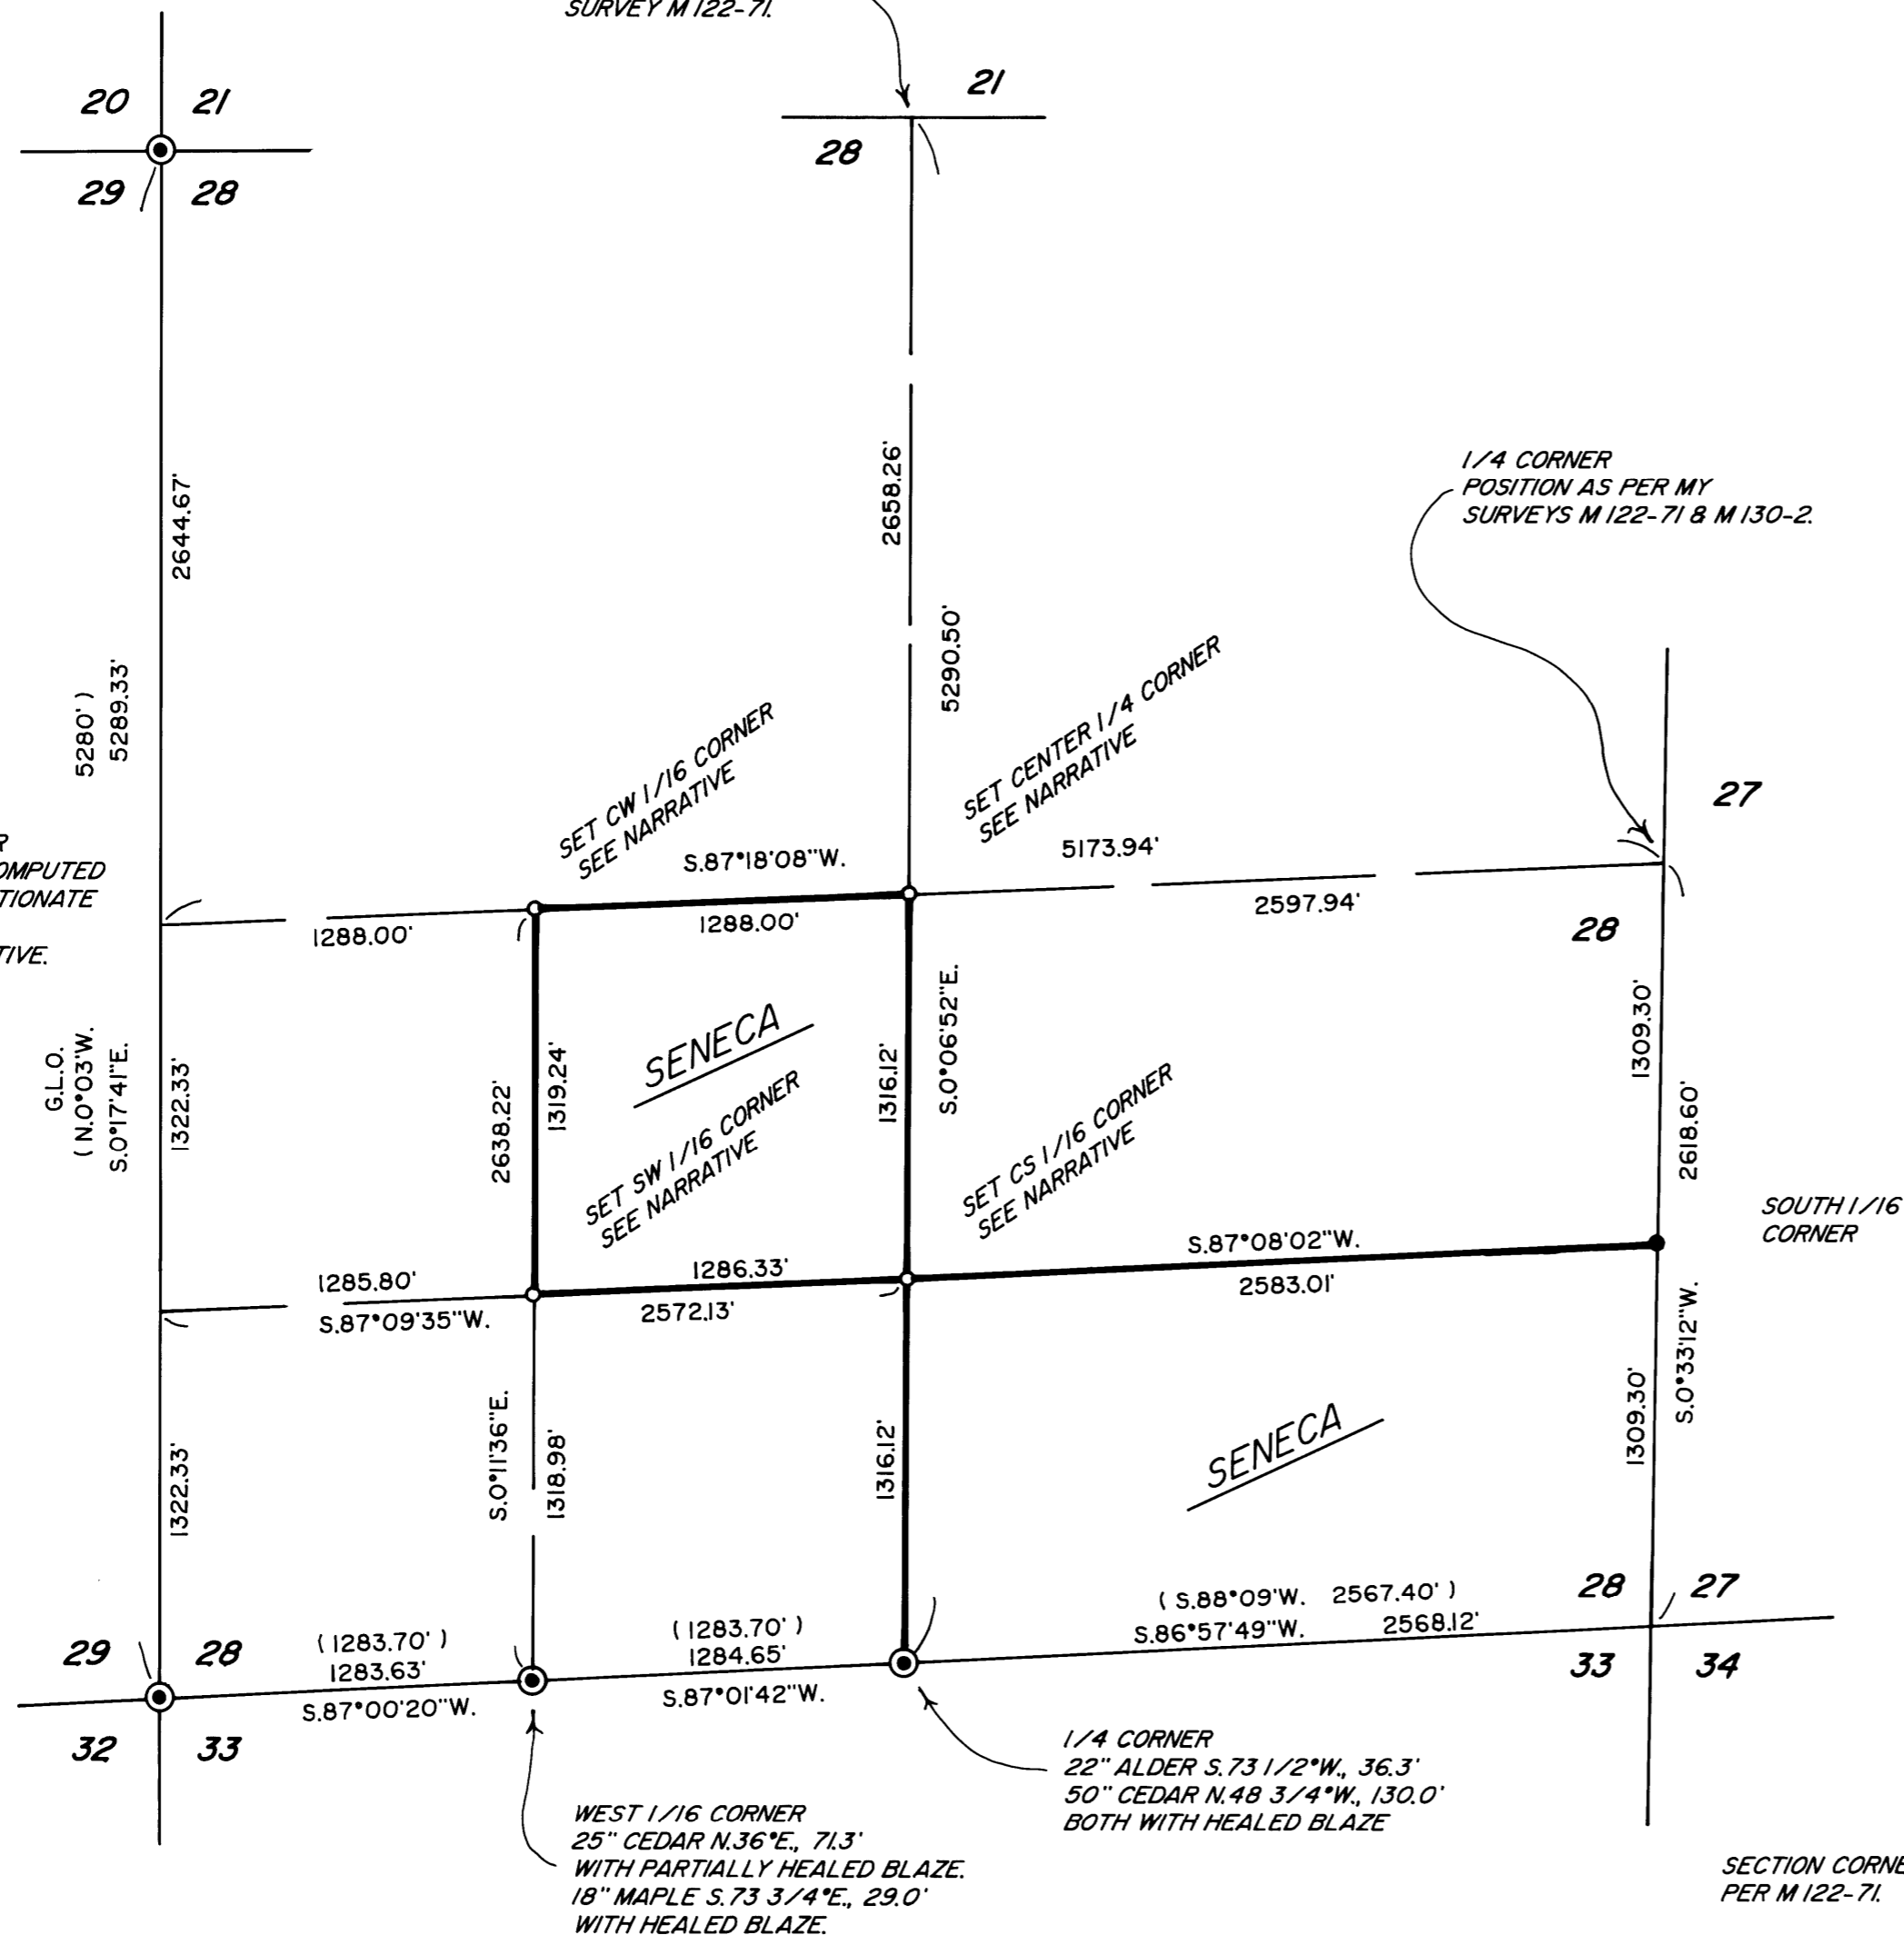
SURVEY M 122-71.

20 21
29 28

21
28

1/4 CORNER
POSITION AS PER MY
SURVEYS M 122-71 & M 130-2.

2644.67'
2658.26'
5290.50'
5280' )
5289.33'

R
OMPUTED
TIONATE
TIVE.

SET CW 1/16 CORNER
SEE NARRATIVE

SET CENTER 1/4 CORNER
SEE NARRATIVE

27

S.87°18'08"W.
5173.94'
1288.00'
1288.00'
2597.94'
28

SENECA

G.L.O.
( N.0°03'W.
S.0°17'41"E.
1322.33'
2638.22'
1319.24'
1316.12'
S.0°06'52"E.
1309.30'
2618.60'

SET SW 1/16 CORNER
SEE NARRATIVE

SET CS 1/16 CORNER
SEE NARRATIVE

SOUTH 1/16
CORNER

S.87°08'02"W.
1285.80'
1286.33'
2583.01'
S.87°09'35"W.
2572.13'

S.0°11'36"E.
1318.98'
1316.12'
1322.33'
1309.30'
S.0°33'12"W.

SENECA

( S.88°09'W. 2567.40' )
S.86°57'49"W. 2568.12'
28 27
( 1283.70' )
1283.63'
( 1283.70' )
1284.65'
29 28
33 34
S.87°00'20"W.
S.87°01'42"W.
32 33

1/4 CORNER
22" ALDER S.73 1/2°W., 36.3'
50" CEDAR N.48 3/4°W., 130.0'
BOTH WITH HEALED BLAZE

WEST 1/16 CORNER
25" CEDAR N.36°E., 71.3'
WITH PARTIALLY HEALED BLAZE.
18" MAPLE S.73 3/4°E., 29.0'
WITH HEALED BLAZE.

SECTION CORNE
PER M 122-71.